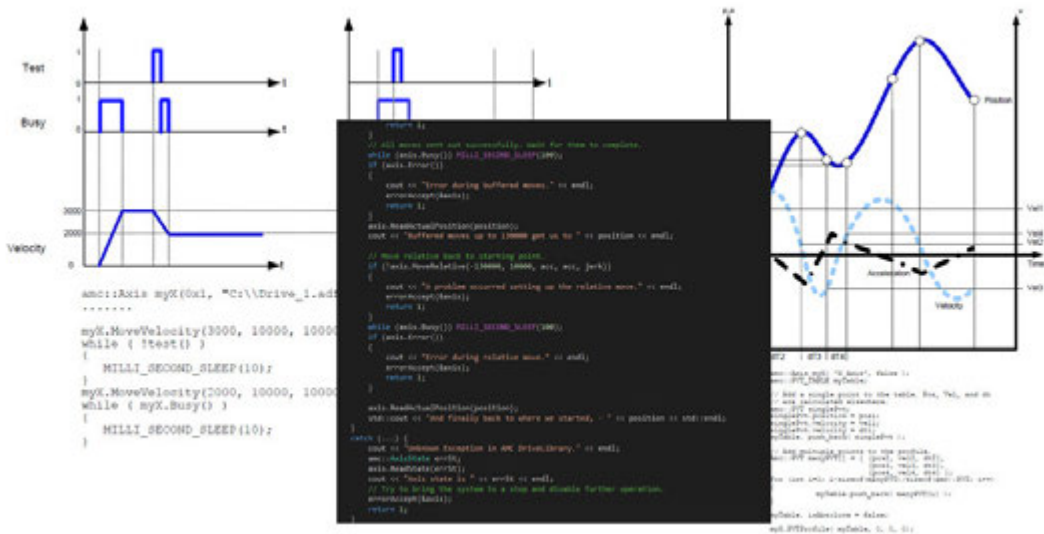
Test

1

0

t

1

Busy

0

t

3000

2000

Velocity

0

t

amc::Axis myX(0x1, "C:\\Drive_1.ad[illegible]
.......
myX.MoveVelocity(3000, 10000, 10000
while ( !test() )
{
MILLI_SECOND_SLEEP(10);
}
myX.MoveVelocity(2000, 10000, 10000
while ( myX.Busy() )
{
MILLI_SECOND_SLEEP(10);
}

return 1;
}
// All moves sent out successfully. Wait for them to complete.
while (axis.Busy()) MILLI_SECOND_SLEEP(100);
if (axis.Error())
{
cout << "Error during buffered moves." << endl;
errorAccept(&axis);
return 1;
}
axis.ReadActualPosition(position);
cout << "Buffered moves up to 130000 got us to " << position << endl;

// Move relative back to starting point.
if (!axis.MoveRelative(-130000, 10000, acc, acc, jerk))
{
cout << "A problem occurred setting up the relative move." << endl;
errorAccept(&axis);
return 1;
}
while (axis.Busy()) MILLI_SECOND_SLEEP(100);
if (axis.Error())
{
cout << "Error during relative move." << endl;
errorAccept(&axis);
return 1;
}

axis.ReadActualPosition(position);
std::cout << "And finally back to where we started, - " << position << std::endl;
}
catch (...) {
cout << "Unknown Exception in AMC DriveLibrary." << endl;
amc::AxisState errSt;
axis.ReadState(errSt);
cout << "Axis state is " << errSt << endl;
// Try to bring the system to a stop and disable further operation.
errorAccept(&axis);
return 1;
}

Position

Vel1

Vel2

Vel3

Time

Acceleration

Velocity

Vel4

dt2 | dt3 | dt4

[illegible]

amc::Axis myX( "X_Axis", false );
amc::PVT_TABLE myTable;

// Add a single point to the table. Pos, Vel, and dt
// are calculated elsewhere.
amc::PVT singlePvt;
singlePvt.position = pos;
singlePvt.velocity = vel;
singlePvt.dt = dt;
myTable. push_back( singlePvt );

// Add multiple points to the profile.
amc::PVT manyPVT[] = { {pos1, vel1, dt1},
{pos2, vel2, dt2},
{pos3, vel3, dt3} };
for (int i=0; i<sizeof(manyPVT)/sizeof(amc::PVT); i++)
myTable.push_back( manyPVT[i] );

myTable. isRelative = false;

myX.PVTProfile( myTable, 1, 0, 0);